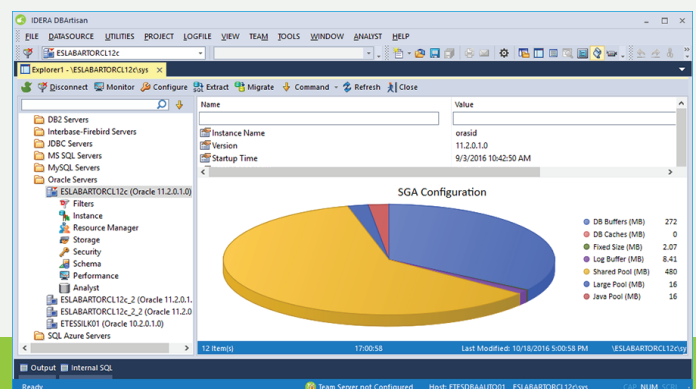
IDERA DBArtisan

FILE DATASOURCE UTILITIES PROJECT LOGFILE VIEW TEAM TOOLS WINDOW ANALYST HELP

ESLABARTORCL12c

Explorer1 - \ESLABARTORCL12c\sys

Disconnect Monitor Configure Extract Migrate Command Refresh Close

DB2 Servers
Interbase-Firebird Servers
JDBC Servers
MS SQL Servers
MySQL Servers
Oracle Servers
ESLABARTORCL12c (Oracle 11.2.0.1.0)
Filters
Instance
Resource Manager
Storage
Security
Schema
Performance
Analyst
ESLABARTORCL12c_2 (Oracle 11.2.0.1.
ESLABARTORCL12c_2_2 (Oracle 11.2.0
ETESSILK01 (Oracle 10.2.0.1.0)
SQL Azure Servers

| Name | Value |
|---|---|
| Instance Name | orasid |
| Version | 11.2.0.1.0 |
| Startup Time | 9/3/2016 10:42:50 AM |

SGA Configuration

| | |
|---|---|
| DB Buffers (MB) | 272 |
| DB Caches (MB) | 0 |
| Fixed Size (MB) | 2.07 |
| Log Buffer (MB) | 8.41 |
| Shared Pool (MB) | 480 |
| Large Pool (MB) | 16 |
| Java Pool (MB) | 16 |

12 Item(s) 17:00:58 Last Modified: 10/18/2016 5:00:58 PM \ESLABARTORCL12c\sys

Output Internal SQL

Ready Team Server not Configured Host: ETESDBAAUTO01 ESLABARTORCL12c\sys CAP NUM SCRL